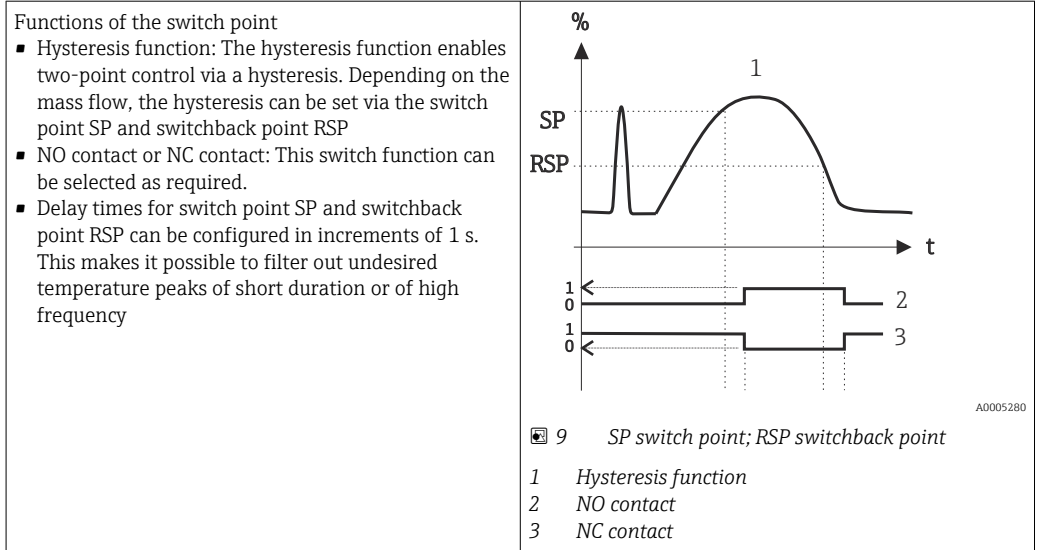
Functions of the switch point

- Hysteresis function: The hysteresis function enables two-point control via a hysteresis. Depending on the mass flow, the hysteresis can be set via the switch point SP and switchback point RSP
- NO contact or NC contact: This switch function can be selected as required.
- Delay times for switch point SP and switchback point RSP can be configured in increments of 1 s. This makes it possible to filter out undesired temperature peaks of short duration or of high frequency

%
1
SP
RSP
t
1
0
2
1
0
3

A0005280

9 SP switch point; RSP switchback point

1 Hysteresis function
2 NO contact
3 NC contact